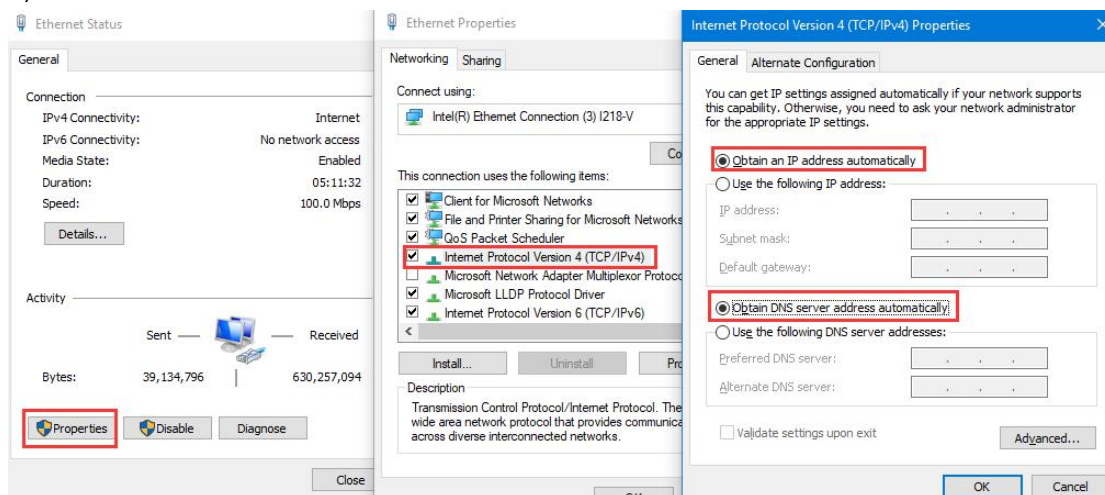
Ethernet Status

General

Connection
IPv4 Connectivity: Internet
IPv6 Connectivity: No network access
Media State: Enabled
Duration: 05:11:32
Speed: 100.0 Mbps

Details...

Activity

Sent — — Received

Bytes: 39,134,796 630,257,094

Properties Disable Diagnose

Close

Ethernet Properties

Networking Sharing

Connect using:
Intel(R) Ethernet Connection (3) I218-V

Co

This connection uses the following items:
Client for Microsoft Networks
File and Printer Sharing for Microsoft Networks
QoS Packet Scheduler
Internet Protocol Version 4 (TCP/IPv4)
Microsoft Network Adapter Multiplexor Protoco
Microsoft LLDP Protocol Driver
Internet Protocol Version 6 (TCP/IPv6)

Install... Uninstall Pro

Description
Transmission Control Protocol/Internet Protocol. The wide area network protocol that provides communica across diverse interconnected networks.

Internet Protocol Version 4 (TCP/IPv4) Properties

General Alternate Configuration

You can get IP settings assigned automatically if your network supports this capability. Otherwise, you need to ask your network administrator for the appropriate IP settings.

Obtain an IP address automatically
Use the following IP address:
IP address:
Subnet mask:
Default gateway:

Obtain DNS server address automatically
Use the following DNS server addresses:
Preferred DNS server:
Alternate DNS server:

Validate settings upon exit

Advanced...

OK Cancel